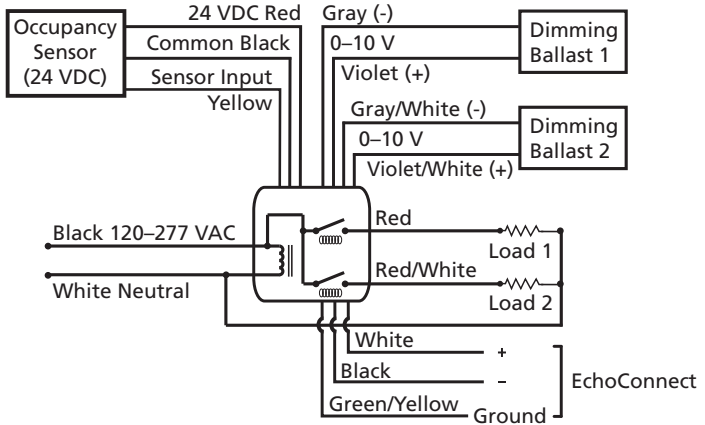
Occupancy Sensor (24 VDC)

24 VDC Red

Common Black

Sensor Input

Yellow

Gray (-)

0–10 V

Violet (+)

Dimming Ballast 1

Gray/White (-)

0–10 V

Violet/White (+)

Dimming Ballast 2

Black 120–277 VAC

White Neutral

Red

Load 1

Red/White

Load 2

White

+

Black

–

EchoConnect

Green/Yellow

Ground